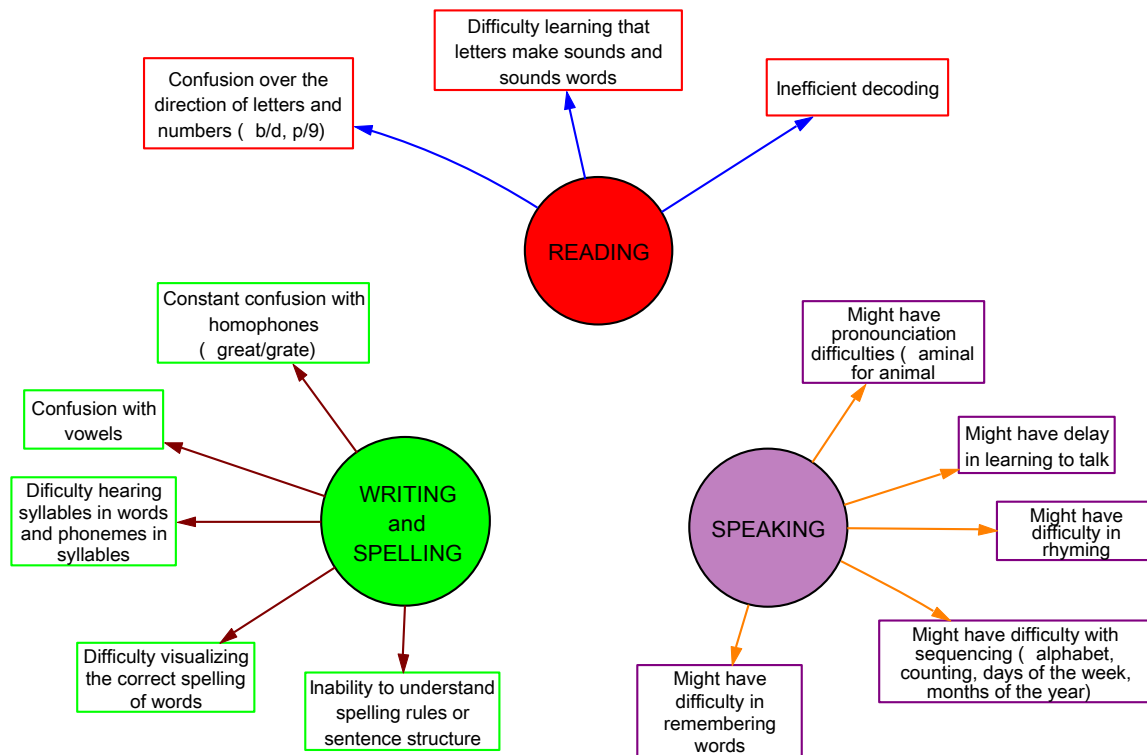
READING

Confusion over the direction of letters and numbers ( b/d, p/9)

Difficulty learning that letters make sounds and sounds words

Inefficient decoding

WRITING and SPELLING

Constant confusion with homophones ( great/grate)

Confusion with vowels

Dificulty hearing syllables in words and phonemes in syllables

Difficulty visualizing the correct spelling of words

Inability to understand spelling rules or sentence structure

SPEAKING

Might have pronounciation difficulties ( aminal for animal

Might have delay in learning to talk

Might have difficulty in rhyming

Might have difficulty with sequencing ( alphabet, counting, days of the week, months of the year)

Might have difficulty in remembering words